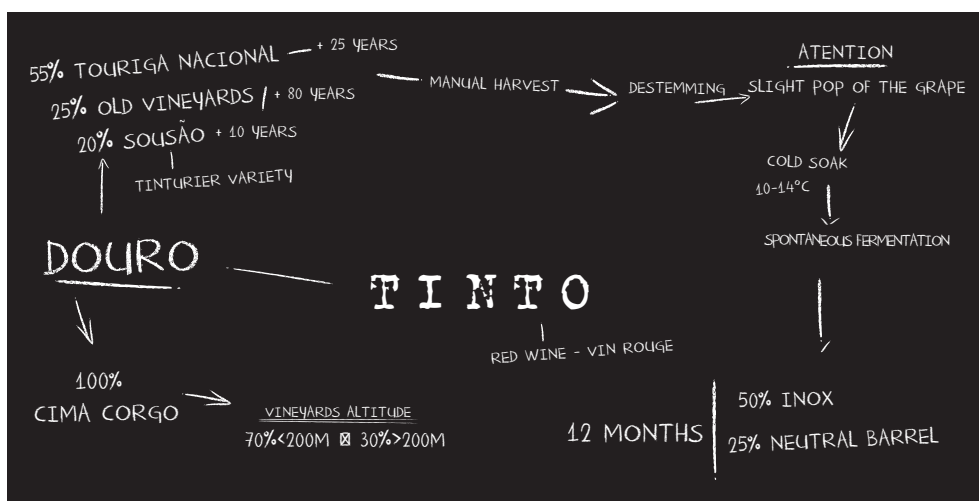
55% TOURIGA NACIONAL + 25 YEARS
25% OLD VINEYARDS + 80 YEARS
20% SOUSÃO + 10 YEARS
TINTURIER VARIETY

MANUAL HARVEST
DESTEMMING
ATENTION
SLIGHT POP OF THE GRAPE
COLD SOAK
10-14°C
SPONTANEOUS FERMENTATION

DOURO

TINTO

RED WINE - VIN ROUGE

100%
CIMA CORGO

VINEYARDS ALTITUDE
70%<200M ⊠ 30%>200M

12 MONTHS
50% INOX
25% NEUTRAL BARREL